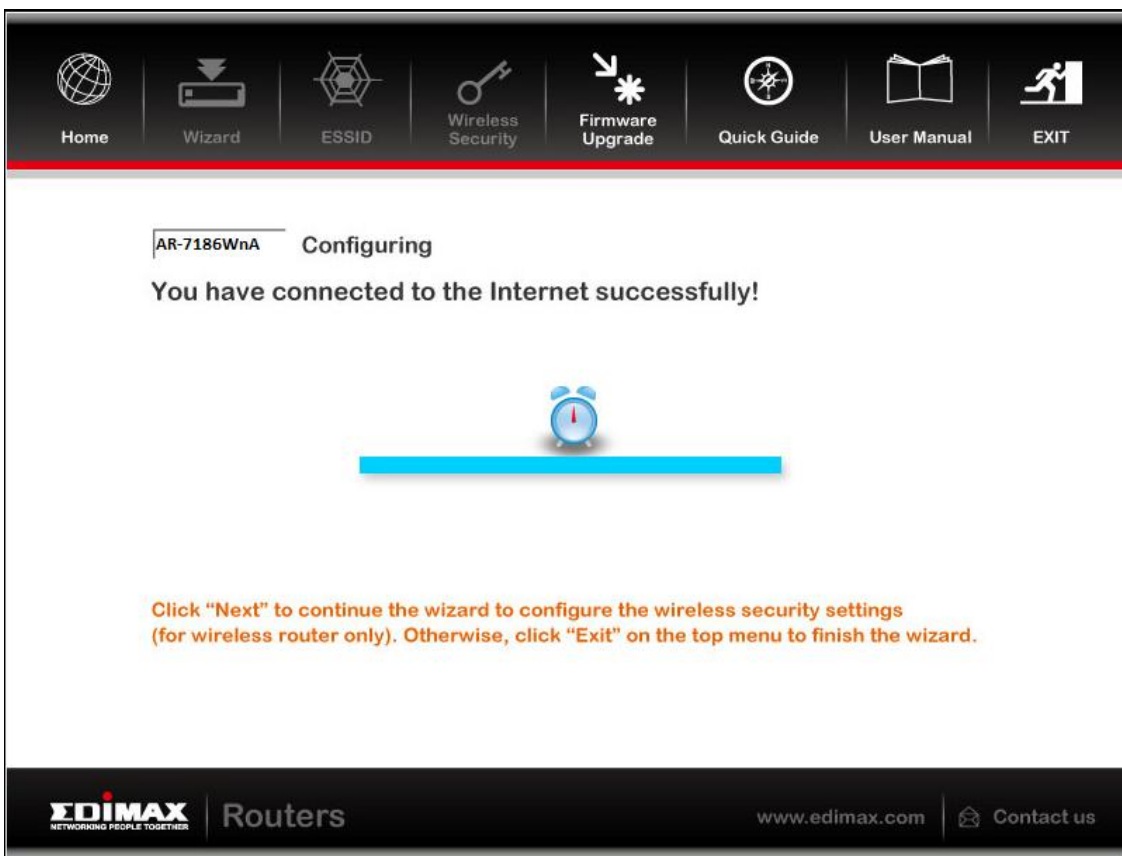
Home Wizard ESSID Wireless Security Firmware Upgrade Quick Guide User Manual EXIT

AR-7186WnA Configuring

You have connected to the Internet successfully!

Click “Next” to continue the wizard to configure the wireless security settings (for wireless router only). Otherwise, click “Exit” on the top menu to finish the wizard.

EDIMAX NETWORKING PEOPLE TOGETHER Routers www.edimax.com Contact us